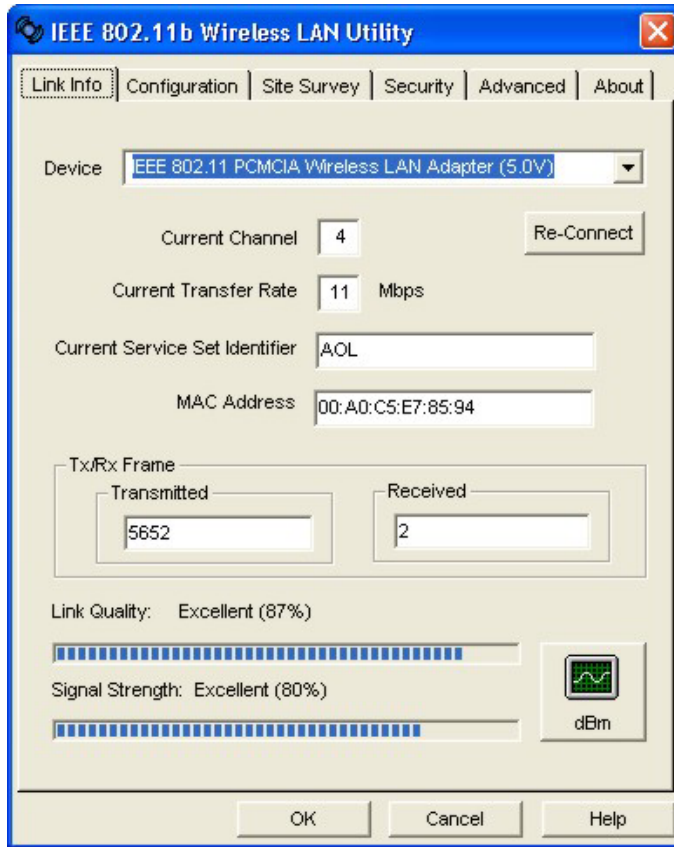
IEEE 802.11b Wireless LAN Utility

Link Info | Configuration | Site Survey | Security | Advanced | About

Device IEEE 802.11 PCMCIA Wireless LAN Adapter (5.0V)

Current Channel 4

Re-Connect

Current Transfer Rate 11 Mbps

Current Service Set Identifier AOL

MAC Address 00:A0:C5:E7:85:94

Tx/Rx Frame

Transmitted 5652

Received 2

Link Quality: Excellent (87%)

Signal Strength: Excellent (80%)

dBm

OK Cancel Help